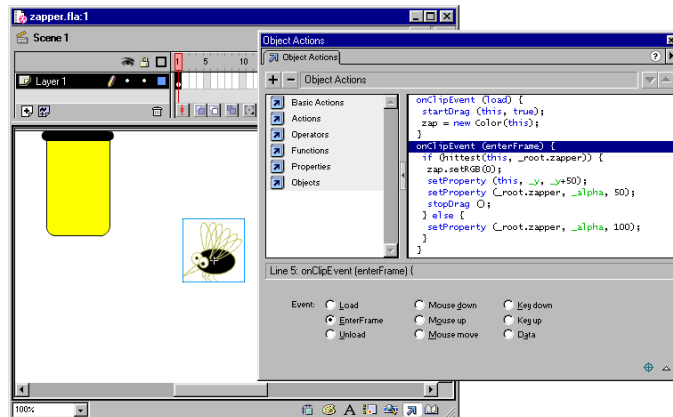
zapper.fla:1

Scene 1

Layer 1

5
10

100%

Object Actions

Object Actions

+ −
Object Actions

Basic Actions
Actions
Operators
Functions
Properties
Objects

onClipEvent (load) {
startDrag (this, true);
zap = new Color(this);
}
onClipEvent (enterFrame) {
if (hittest(this, _root.zapper)) {
zap.setRGB(0);
setProperty (this, _y, _y+50);
setProperty (_root.zapper, _alpha, 50);
stopDrag ();
} else {
setProperty (_root.zapper, _alpha, 100);
}
}

Line 5: onClipEvent (enterFrame) {

Event:
Load
EnterFrame
Unload
Mouse down
Mouse up
Mouse move
Key down
Key up
Data